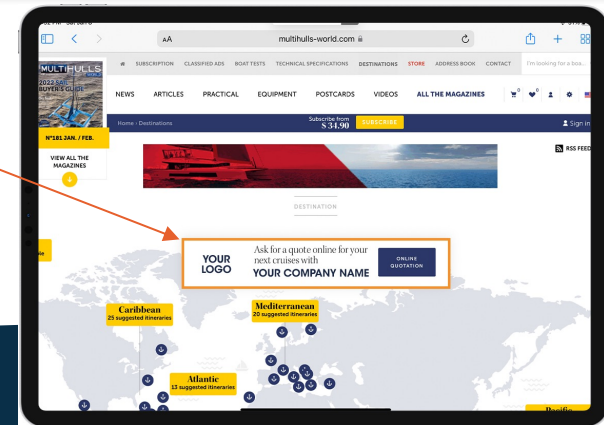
AA multihulls-world.com

MULTIHULLS
2022 SAIL BUYER'S GUIDE

SUBSCRIPTION CLASSIFIED ADS BOAT TESTS TECHNICAL SPECIFICATIONS DESTINATIONS STORE ADDRESS BOOK CONTACT I'm looking for a boa...

NEWS ARTICLES PRACTICAL EQUIPMENT POSTCARDS VIDEOS ALL THE MAGAZINES

N°181 JAN. / FEB.

VIEW ALL THE MAGAZINES

Home › Destinations

Subscribe from $ 34.90 SUBSCRIBE

Sign in

RSS FEED

DESTINATION

YOUR LOGO

Ask for a quote online for your next cruises with
YOUR COMPANY NAME

ONLINE QUOTATION

Caribbean
25 suggested itineraries

Mediterranean
20 suggested itineraries

Atlantic
13 suggested itineraries

Pacific